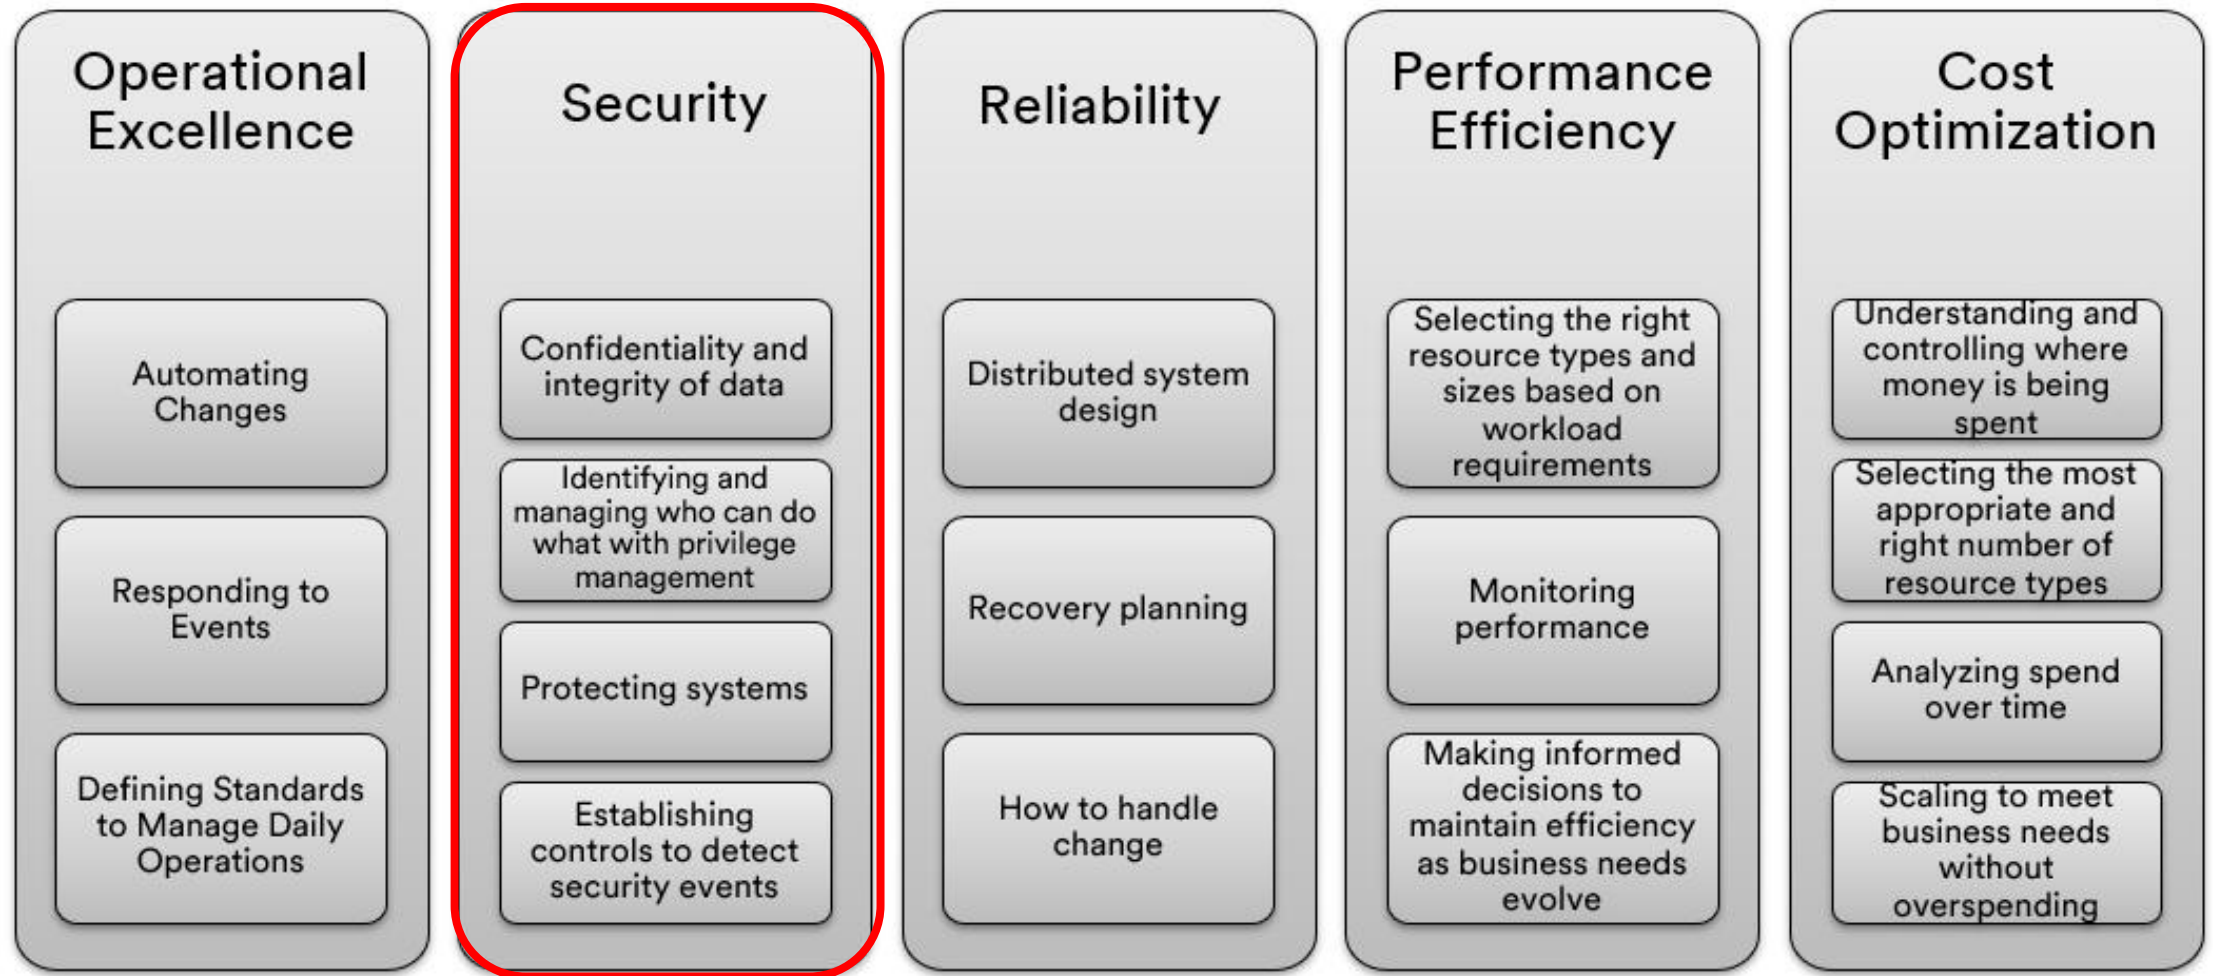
Operational Excellence

Automating Changes

Responding to Events

Defining Standards to Manage Daily Operations

Security

Confidentiality and integrity of data

Identifying and managing who can do what with privilege management

Protecting systems

Establishing controls to detect security events

Reliability

Distributed system design

Recovery planning

How to handle change

Performance Efficiency

Selecting the right resource types and sizes based on workload requirements

Monitoring performance

Making informed decisions to maintain efficiency as business needs evolve

Cost Optimization

Understanding and controlling where money is being spent

Selecting the most appropriate and right number of resource types

Analyzing spend over time

Scaling to meet business needs without overspending